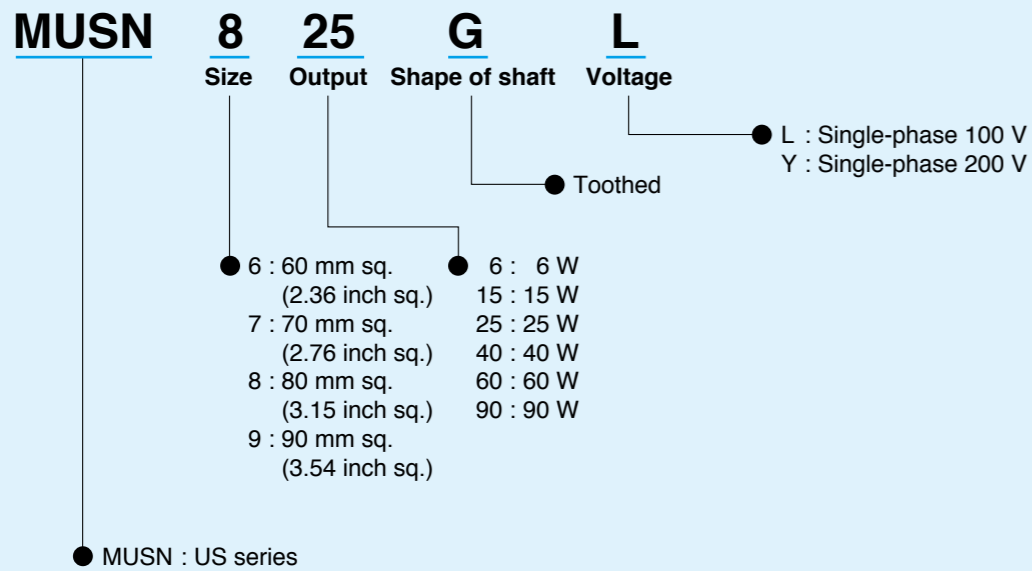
MUSN 8 25 G L

Size Output Shape of shaft Voltage

L : Single-phase 100 V
Y : Single-phase 200 V

Toothed

6 : 60 mm sq. (2.36 inch sq.)
7 : 70 mm sq. (2.76 inch sq.)
8 : 80 mm sq. (3.15 inch sq.)
9 : 90 mm sq. (3.54 inch sq.)

6 : 6 W
15 : 15 W
25 : 25 W
40 : 40 W
60 : 60 W
90 : 90 W

MUSN : US series